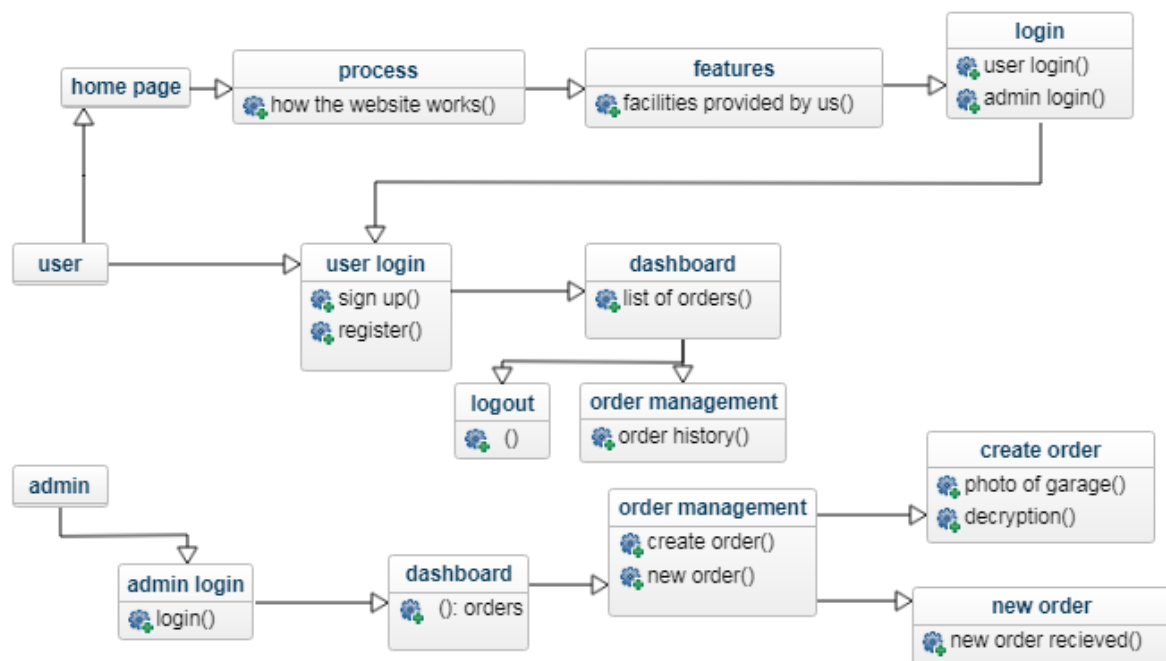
home page

process
how the website works()

features
facilities provided by us()

login
user login()
admin login()

user

user login
sign up()
register()

dashboard
list of orders()

logout
()

order management
order history()

admin

admin login
login()

dashboard
(): orders

order management
create order()
new order()

create order
photo of garage()
decryption()

new order
new order recieved()